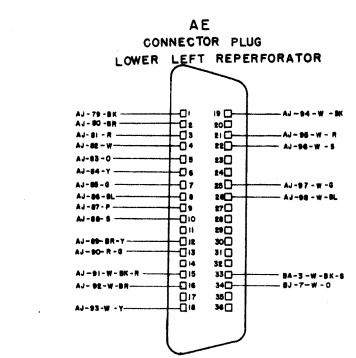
AE
CONNECTOR PLUG
LOWER LEFT REPERFORATOR

AJ-79-BK 1
AJ-80-BR 2
AJ-81-R 3
AJ-82-W 4
AJ-83-O 5
AJ-84-Y 6
AJ-85-G 7
AJ-86-BL 8
AJ-87-P 9
AJ-88-S 10
11
AJ-89-BR-Y 12
AJ-90-R-G 13
14
AJ-91-W-BK-R 15
AJ-92-W-BR 16
17
AJ-93-W-Y 18

19 AJ-94-W-BK
20
21 AJ-95-W-R
22 AJ-96-W-S
23
24
25 AJ-97-W-G
26 AJ-98-W-BL
27
28
29
30
31
32
33 BA-3-W-BK-S
34 BJ-7-W-O
35
36